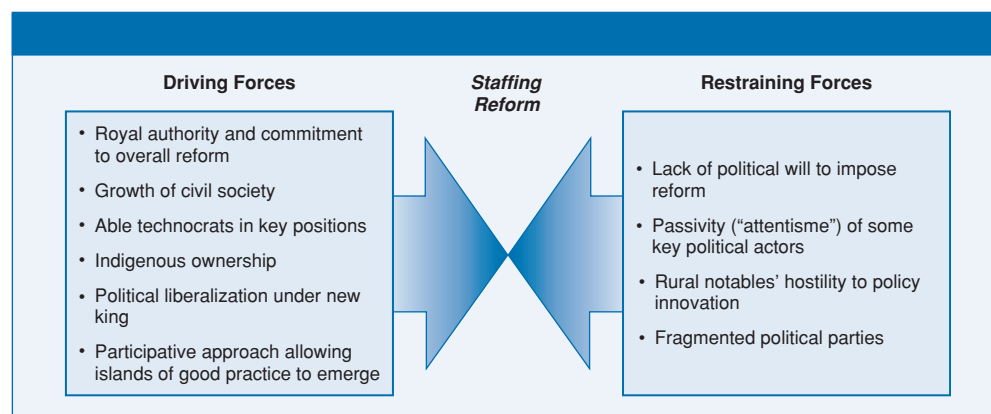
Driving Forces

Staffing Reform

Restraining Forces

• Royal authority and commitment to overall reform
• Growth of civil society
• Able technocrats in key positions
• Indigenous ownership
• Political liberalization under new king
• Participative approach allowing islands of good practice to emerge

• Lack of political will to impose reform
• Passivity ("attentisme") of some key political actors
• Rural notables' hostility to policy innovation
• Fragmented political parties